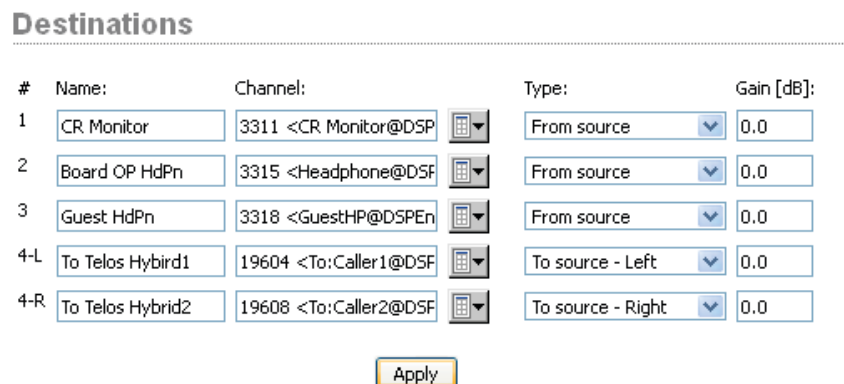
Destinations

| # | Name: | Channel: | Type: | Gain [dB]: |
|---|---|---|---|---|
| 1 | CR Monitor | 3311 <CR Monitor@DSP | From source | 0.0 |
| 2 | Board OP HdPn | 3315 <Headphone@DSF | From source | 0.0 |
| 3 | Guest HdPn | 3318 <GuestHP@DSPEn | From source | 0.0 |
| 4-L | To Telos Hybird1 | 19604 <To:Caller1@DSF | To source - Left | 0.0 |
| 4-R | To Telos Hybrid2 | 19608 <To:Caller2@DSF | To source - Right | 0.0 |

Apply